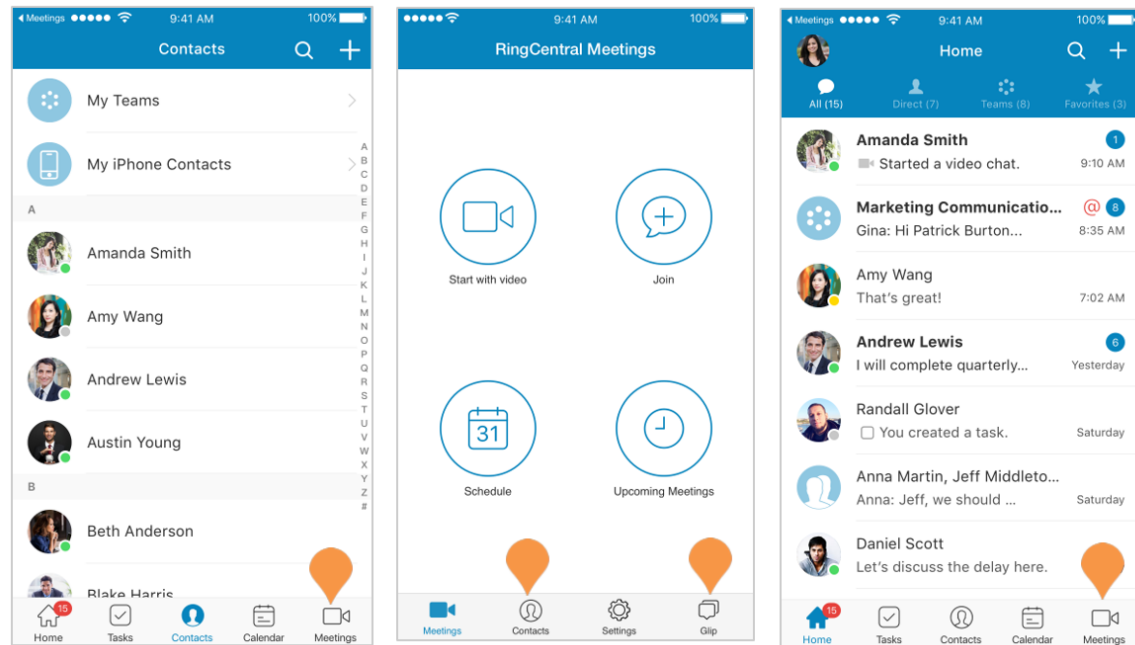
◂ Meetings ●●●●● 9:41 AM 100%

Contacts

My Teams

My iPhone Contacts

A

Amanda Smith

Amy Wang

Andrew Lewis

Austin Young

B

Beth Anderson

Blake Harris

A B C D E F G H I J K L M N O P Q R S T U V W X Y Z #

15 Home Tasks Contacts Calendar Meetings

●●●●● 9:41 AM 100%

RingCentral Meetings

Start with video

Join

31

Schedule

Upcoming Meetings

Meetings Contacts Settings Glip

◂ Meetings ●●●●● 9:41 AM 100%

Home

All (15) Direct (7) Teams (8) Favorites (3)

Amanda Smith 1
Started a video chat. 9:10 AM

Marketing Communicatio... @ 8
Gina: Hi Patrick Burton... 8:35 AM

Amy Wang
That's great! 7:02 AM

Andrew Lewis 6
I will complete quarterly... Yesterday

Randall Glover
You created a task. Saturday

Anna Martin, Jeff Middleto...
Anna: Jeff, we should ... Saturday

Daniel Scott
Let's discuss the delay here.

15 Home Tasks Contacts Calendar Meetings